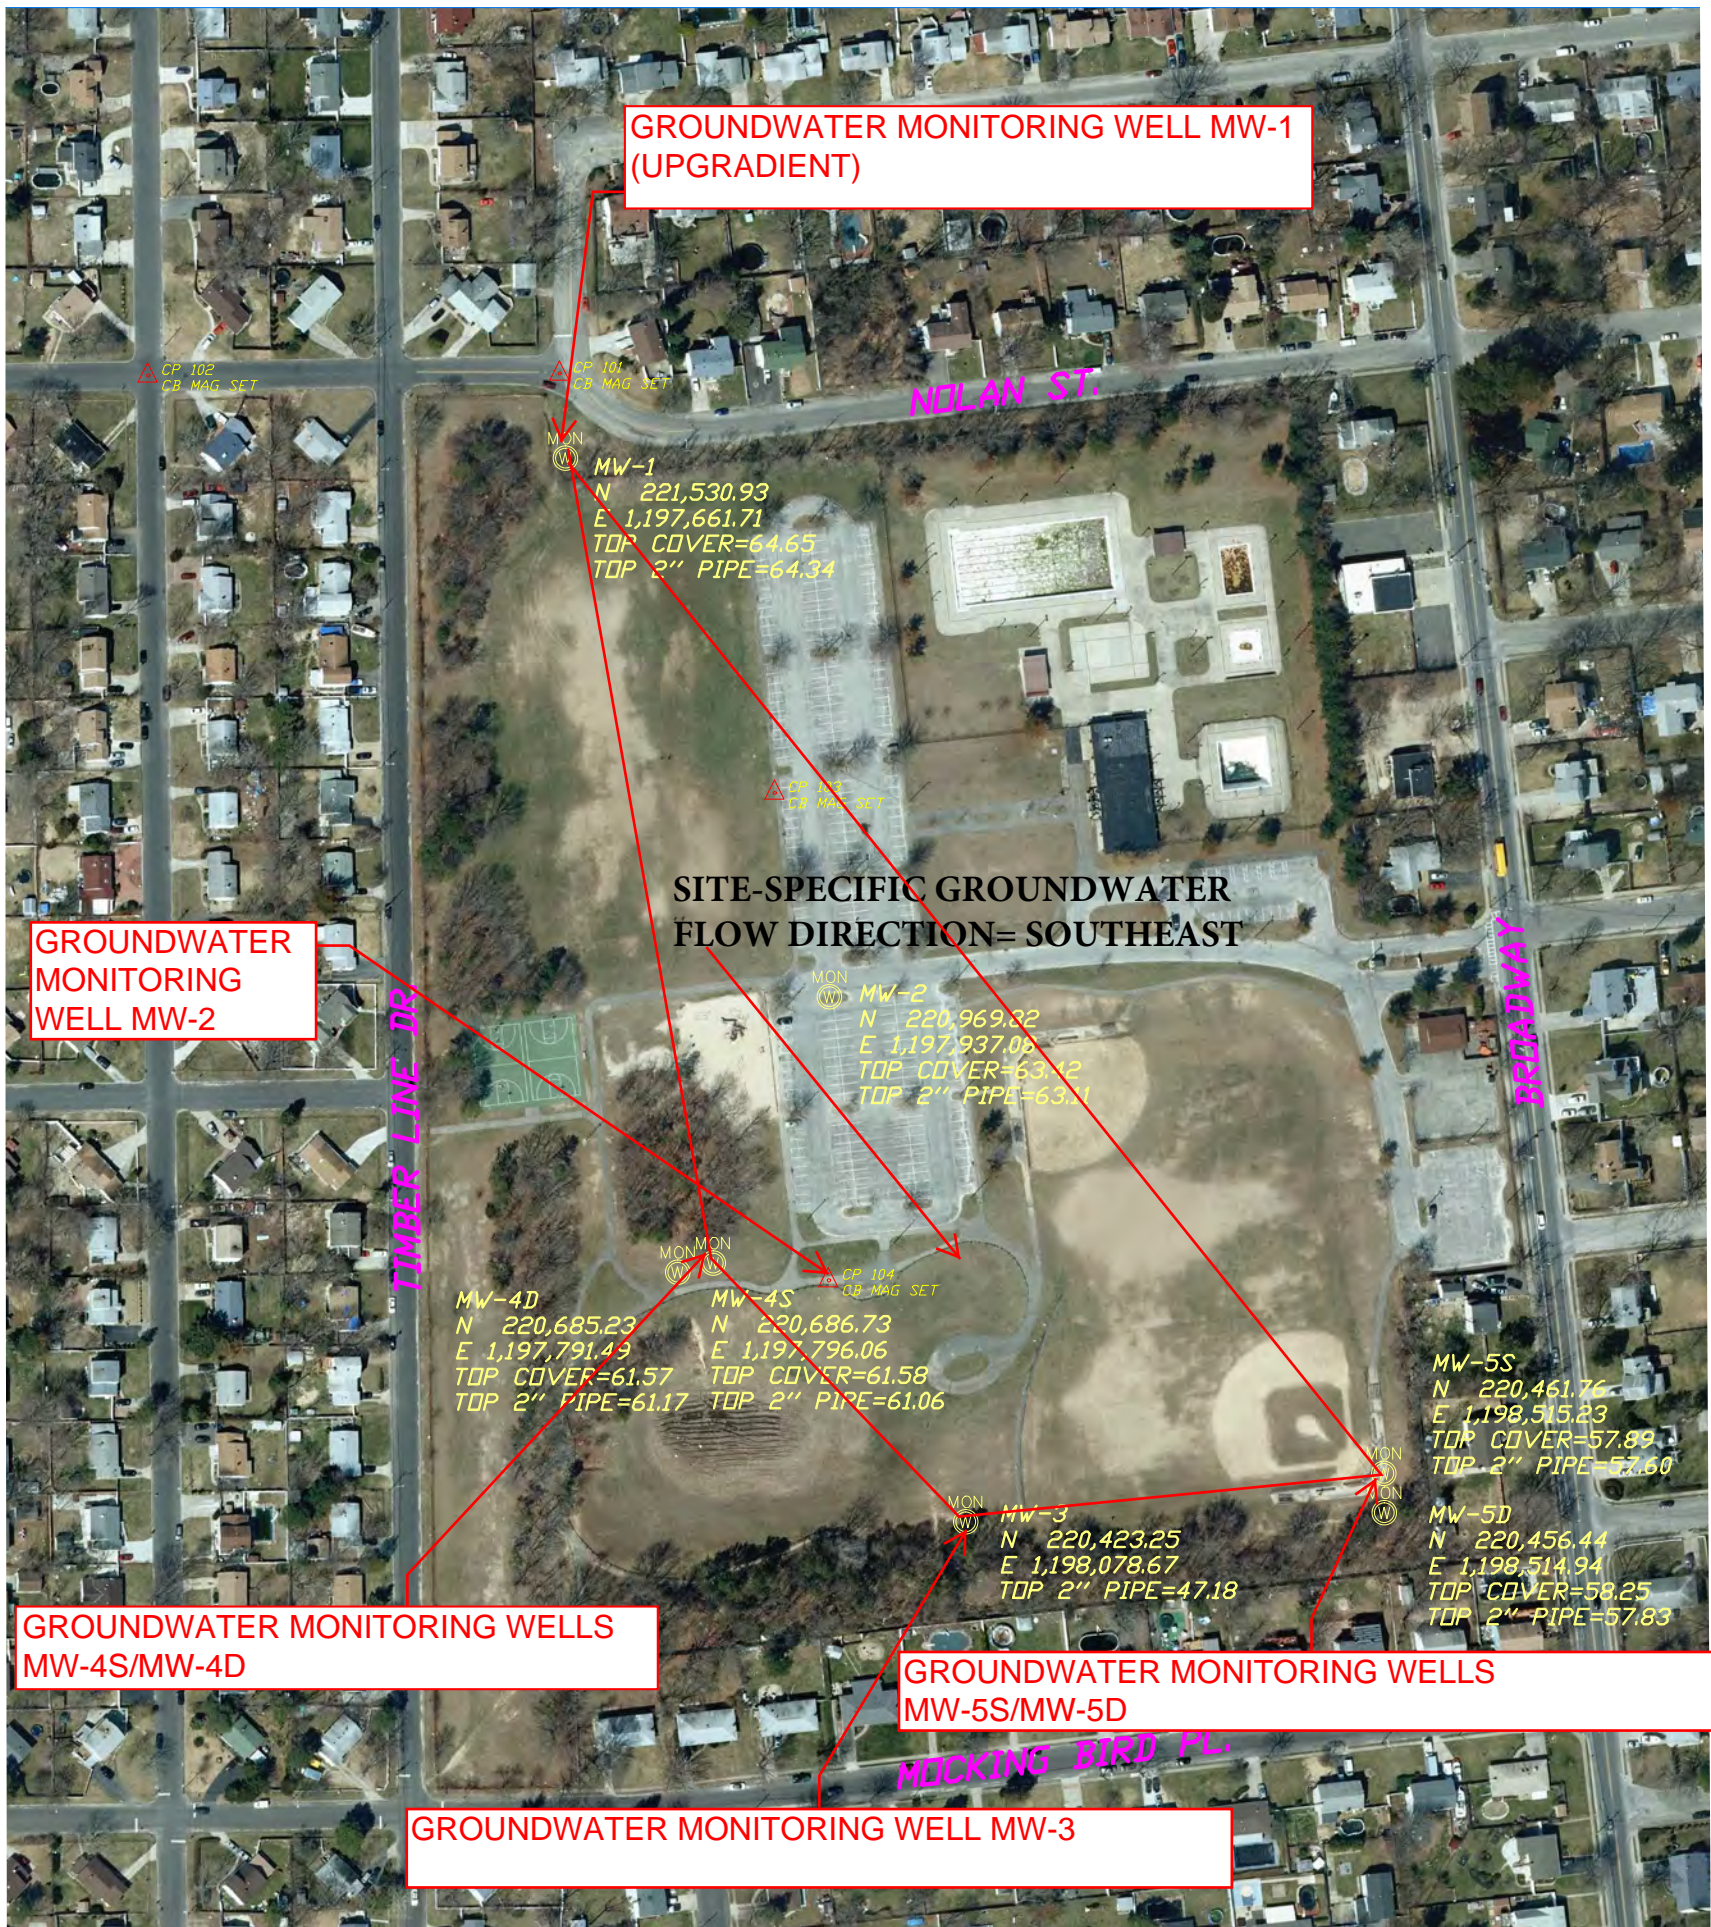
GROUNDWATER MONITORING WELL MW-1 (UPGRADIENT)

CP 102
CB MAG SET

CP 101
CB MAG SET

NOLAN ST.

MON
MW-1
N 221,530.93
E 1,197,661.71
TOP COVER=64.65
TOP 2" PIPE=64.34

CP 103
CB MAG SET

SITE-SPECIFIC GROUNDWATER FLOW DIRECTION= SOUTHEAST

GROUNDWATER MONITORING WELL MW-2

MON
MW-2
N 220,969.82
E 1,197,937.06
TOP COVER=63.42
TOP 2" PIPE=63.11

BROADWAY

TIMBER LINE DR.

MON
MON
CP 104
CB MAG SET

MW-4D
N 220,685.23
E 1,197,791.49
TOP COVER=61.57
TOP 2" PIPE=61.17

MW-4S
N 220,686.73
E 1,197,796.06
TOP COVER=61.58
TOP 2" PIPE=61.06

MW-5S
N 220,461.76
E 1,198,515.23
TOP COVER=57.89
TOP 2" PIPE=57.60

MON
MON
MON
MW-3
N 220,423.25
E 1,198,078.67
TOP 2" PIPE=47.18

MW-5D
N 220,456.44
E 1,198,514.94
TOP COVER=58.25
TOP 2" PIPE=57.83

GROUNDWATER MONITORING WELLS MW-4S/MW-4D

GROUNDWATER MONITORING WELLS MW-5S/MW-5D

MOCKING BIRD PL.

GROUNDWATER MONITORING WELL MW-3